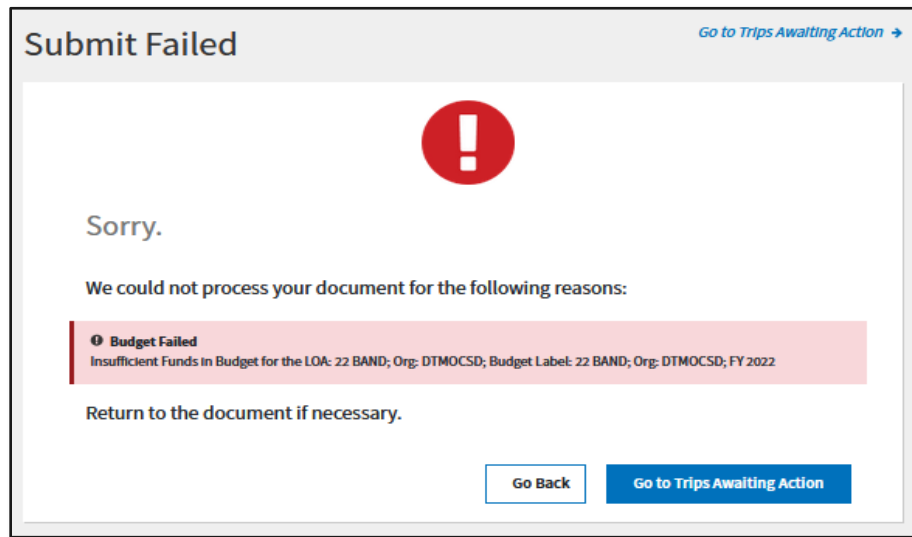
Submit Failed

Go to Trips Awaiting Action →

Sorry.

We could not process your document for the following reasons:

Budget Failed
Insufficient Funds in Budget for the LOA: 22 BAND; Org: DTMOCSD; Budget Label: 22 BAND; Org: DTMOCSD; FY 2022

Return to the document if necessary.

Go Back

Go to Trips Awaiting Action